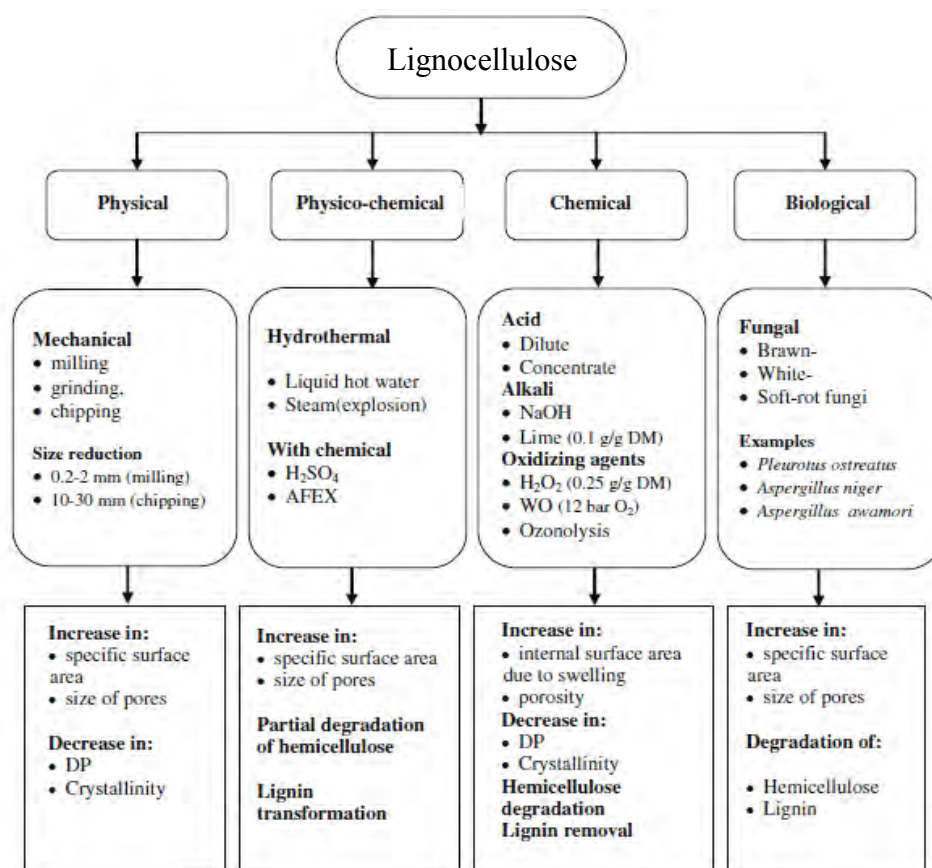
Lignocellulose

Physical

Physico-chemical

Chemical

Biological

Mechanical
• milling
• grinding,
• chipping

Size reduction
• 0.2-2 mm (milling)
• 10-30 mm (chipping)

Hydrothermal
• Liquid hot water
• Steam(explosion)

With chemical
• $H_2SO_4$
• AFEX

Acid
• Dilute
• Concentrate
Alkali
• NaOH
• Lime (0.1 g/g DM)
Oxidizing agents
• $H_2O_2$ (0.25 g/g DM)
• WO (12 bar $O_2$)
• Ozonolysis

Fungal
• Brawn-
• White-
• Soft-rot fungi

Examples
• Pleurotus ostreatus
• Aspergillus niger
• Aspergillus awamori

Increase in:
• specific surface area
• size of pores

Decrease in:
• DP
• Crystallinity

Increase in:
• specific surface area
• size of pores

Partial degradation of hemicellulose

Lignin transformation

Increase in:
• internal surface area due to swelling
• porosity
Decrease in:
• DP
• Crystallinity
Hemicellulose degradation
Lignin removal

Increase in:
• specific surface area
• size of pores

Degradation of:
• Hemicellulose
• Lignin